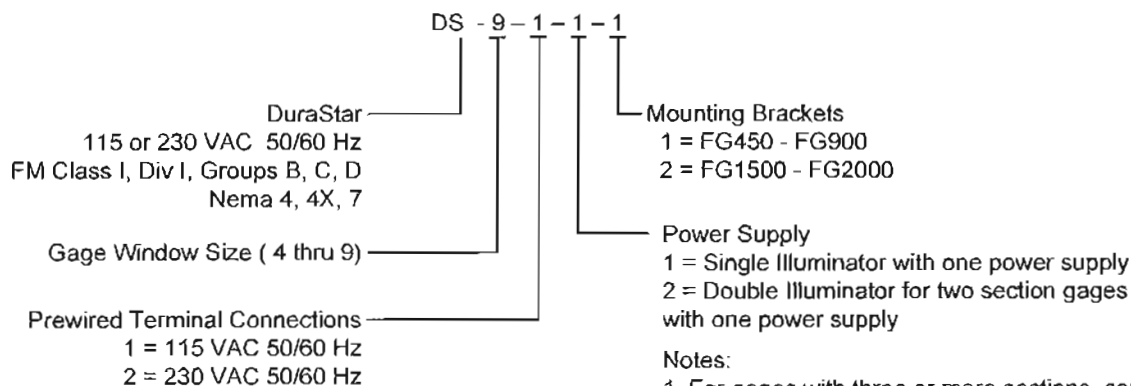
DS - 9 – 1 – 1 – 1

DuraStar
115 or 230 VAC 50/60 Hz
FM Class I, Div I, Groups B, C, D
Nema 4, 4X, 7

Gage Window Size ( 4 thru 9)

Prewired Terminal Connections
1 = 115 VAC 50/60 Hz
2 = 230 VAC 50/60 Hz

Mounting Brackets
1 = FG450 - FG900
2 = FG1500 - FG2000

Power Supply
1 = Single Illuminator with one power supply
2 = Double Illuminator for two section gages with one power supply

Notes:
1. For gages with three or more sections, se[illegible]